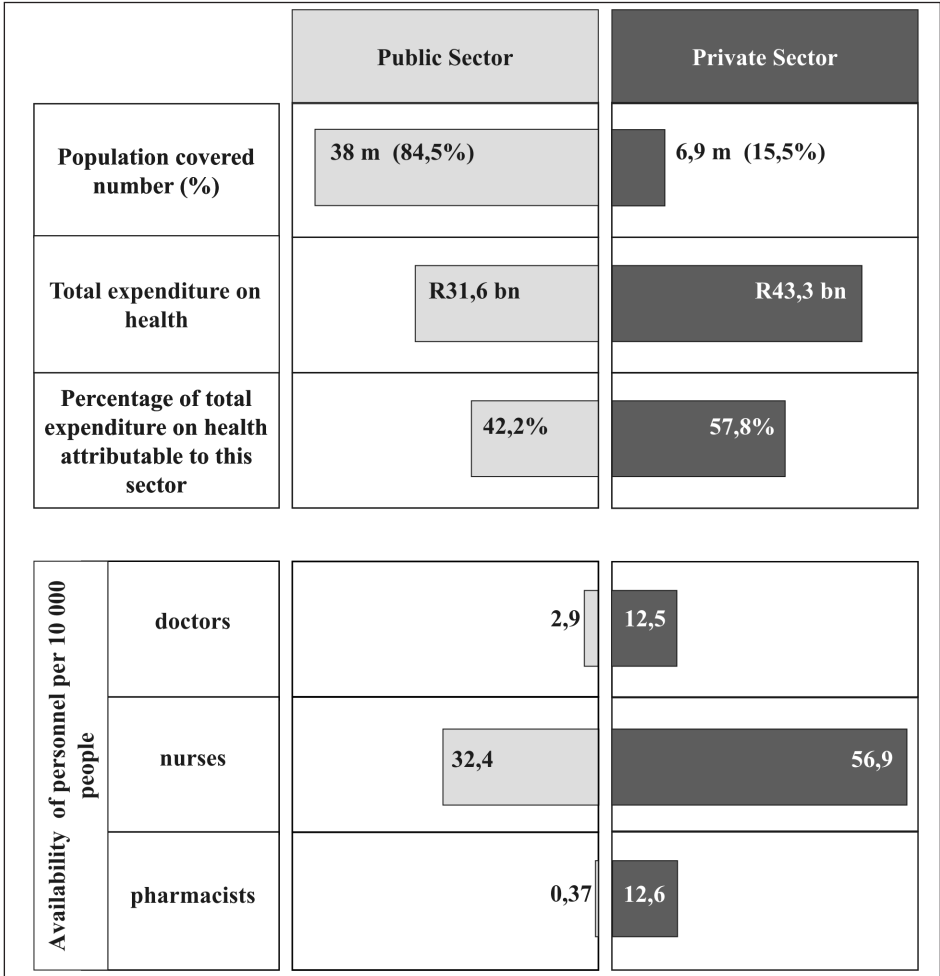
| | Public Sector | Private Sector |
|---|---|---|
| Population covered number (%) | 38 m (84,5%) | 6,9 m (15,5%) |
| Total expenditure on health | R31,6 bn | R43,3 bn |
| Percentage of total expenditure on health attributable to this sector | 42,2% | 57,8% |

| Availability of personnel per 10 000 people | | Public Sector | Private Sector |
|---|---|---|---|
| | doctors | 2,9 | 12,5 |
| | nurses | 32,4 | 56,9 |
| | pharmacists | 0,37 | 12,6 |